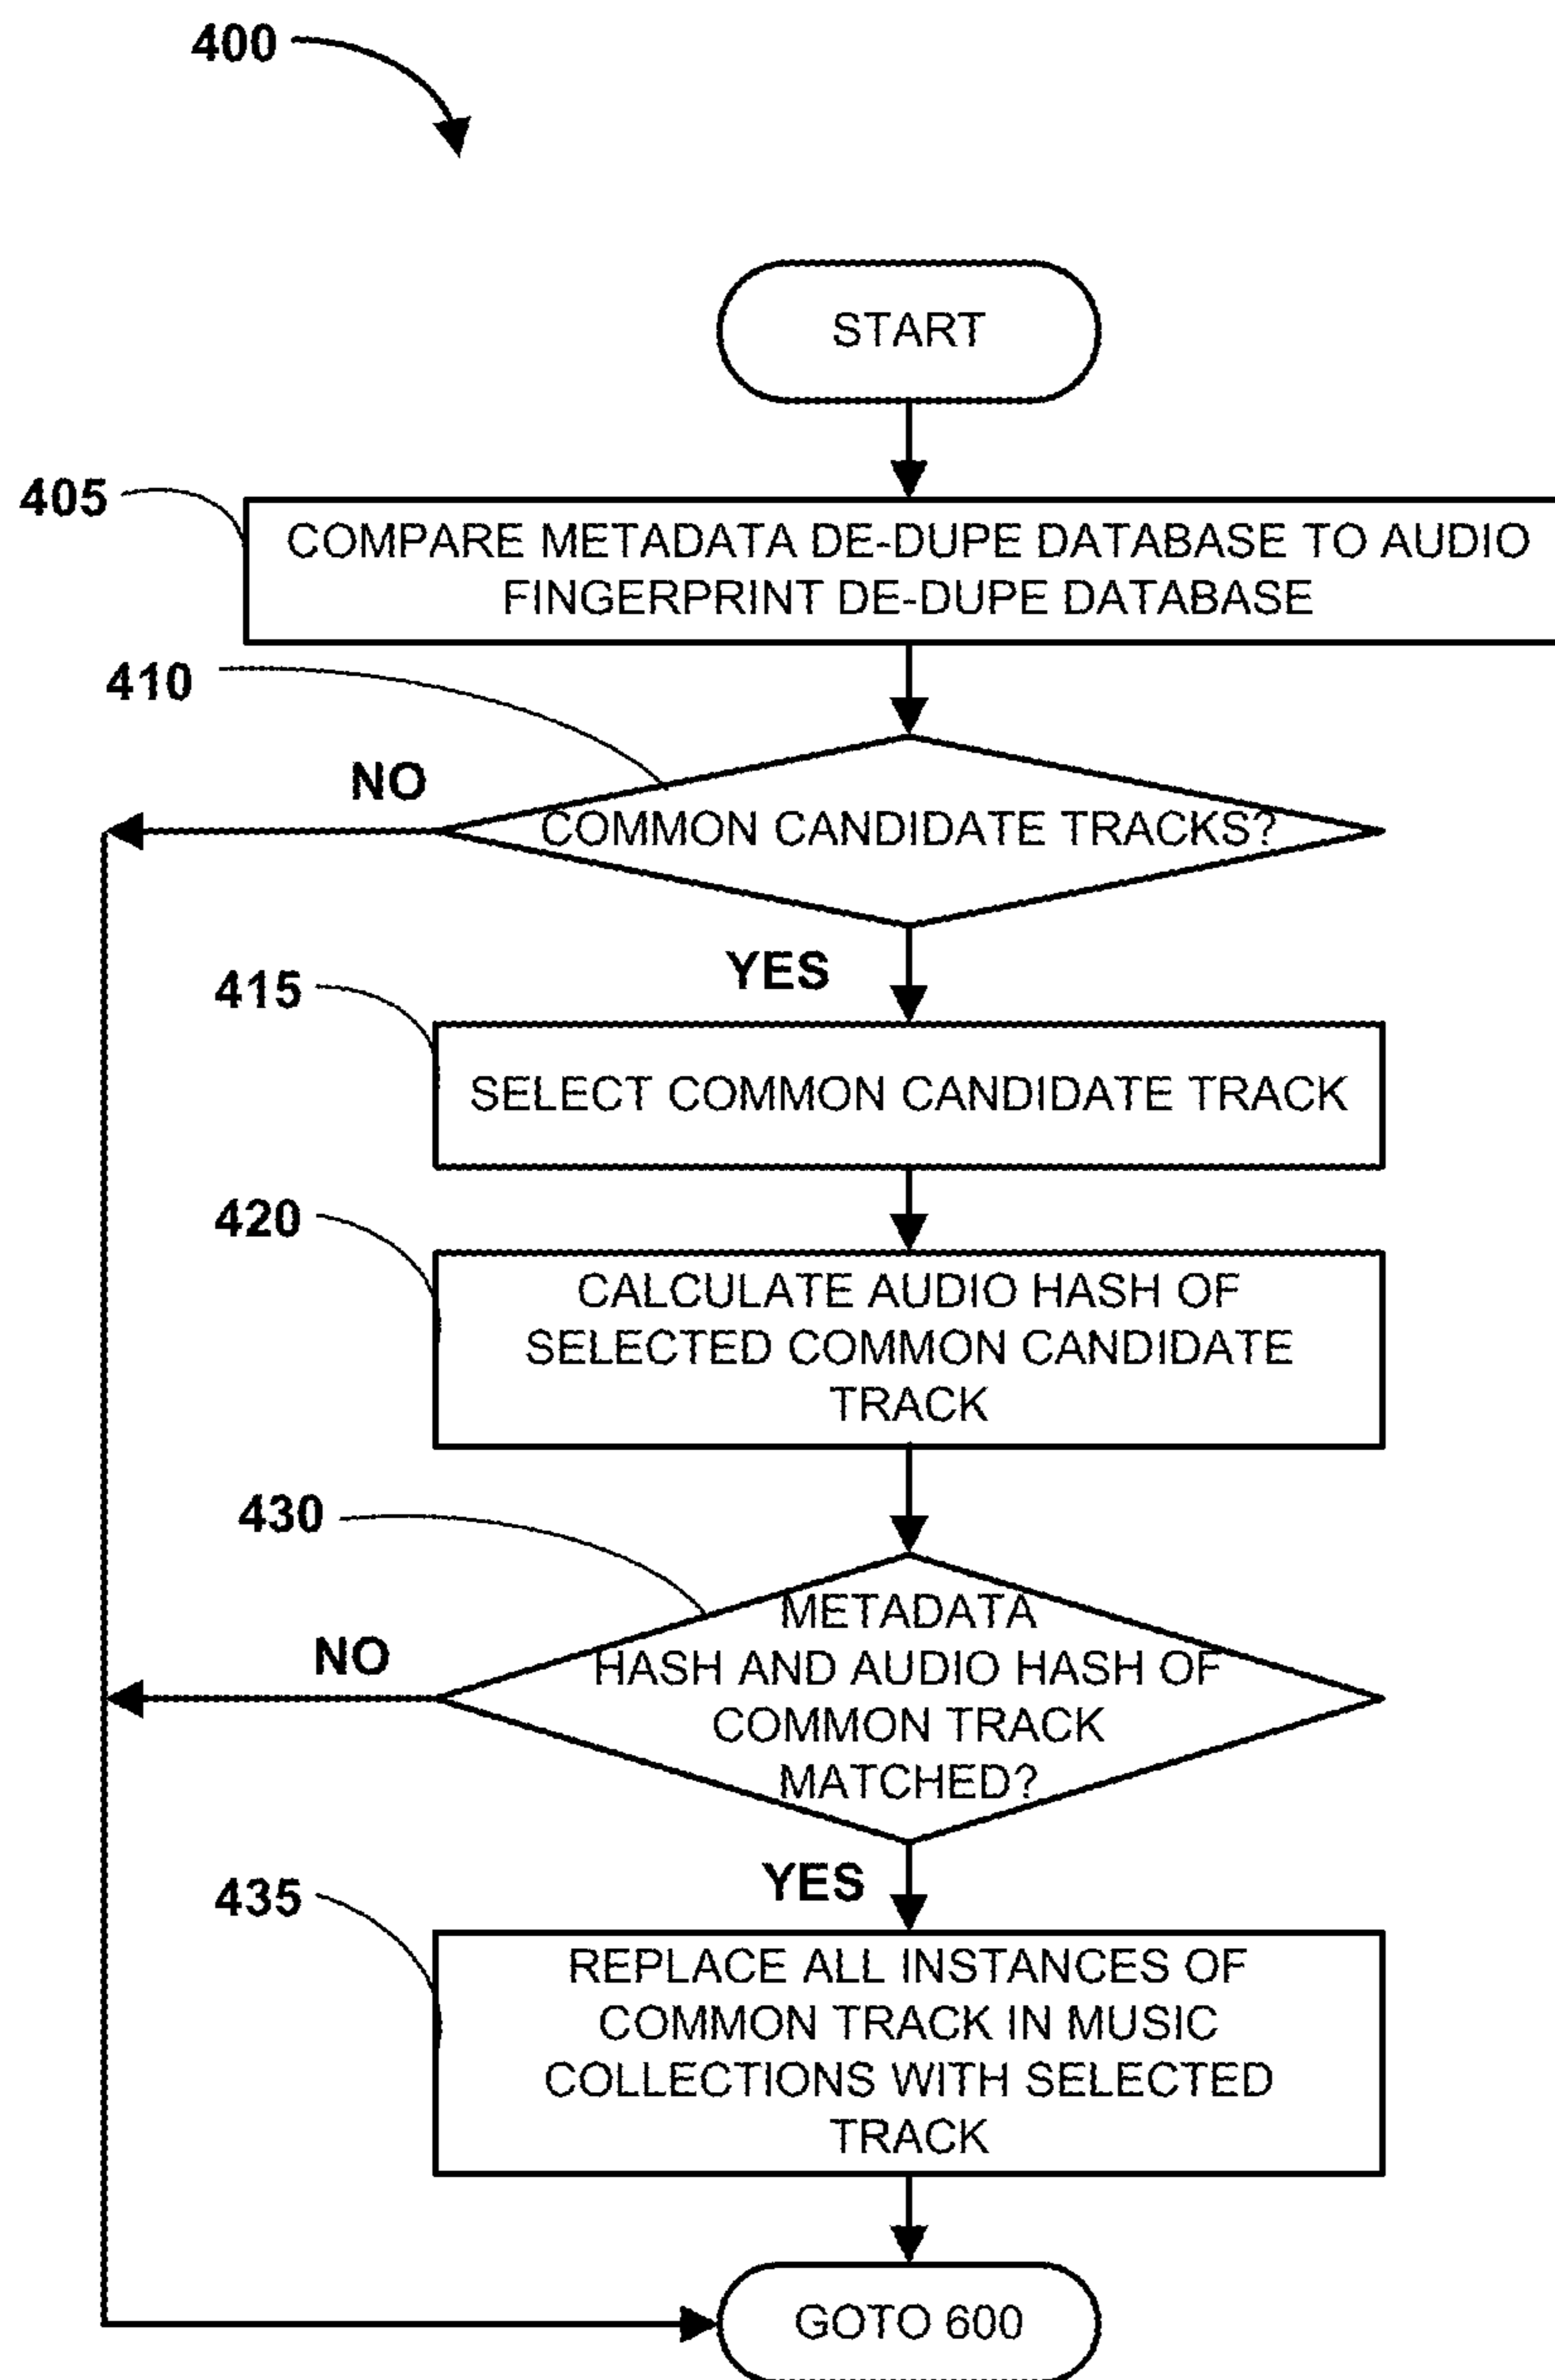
400

START

405

COMPARE METADATA DE-DUPE DATABASE TO AUDIO FINGERPRINT DE-DUPE DATABASE

410

NO

COMMON CANDIDATE TRACKS?

YES

415

SELECT COMMON CANDIDATE TRACK

420

CALCULATE AUDIO HASH OF SELECTED COMMON CANDIDATE TRACK

430

NO

METADATA HASH AND AUDIO HASH OF COMMON TRACK MATCHED?

YES

435

REPLACE ALL INSTANCES OF COMMON TRACK IN MUSIC COLLECTIONS WITH SELECTED TRACK

GOTO 600